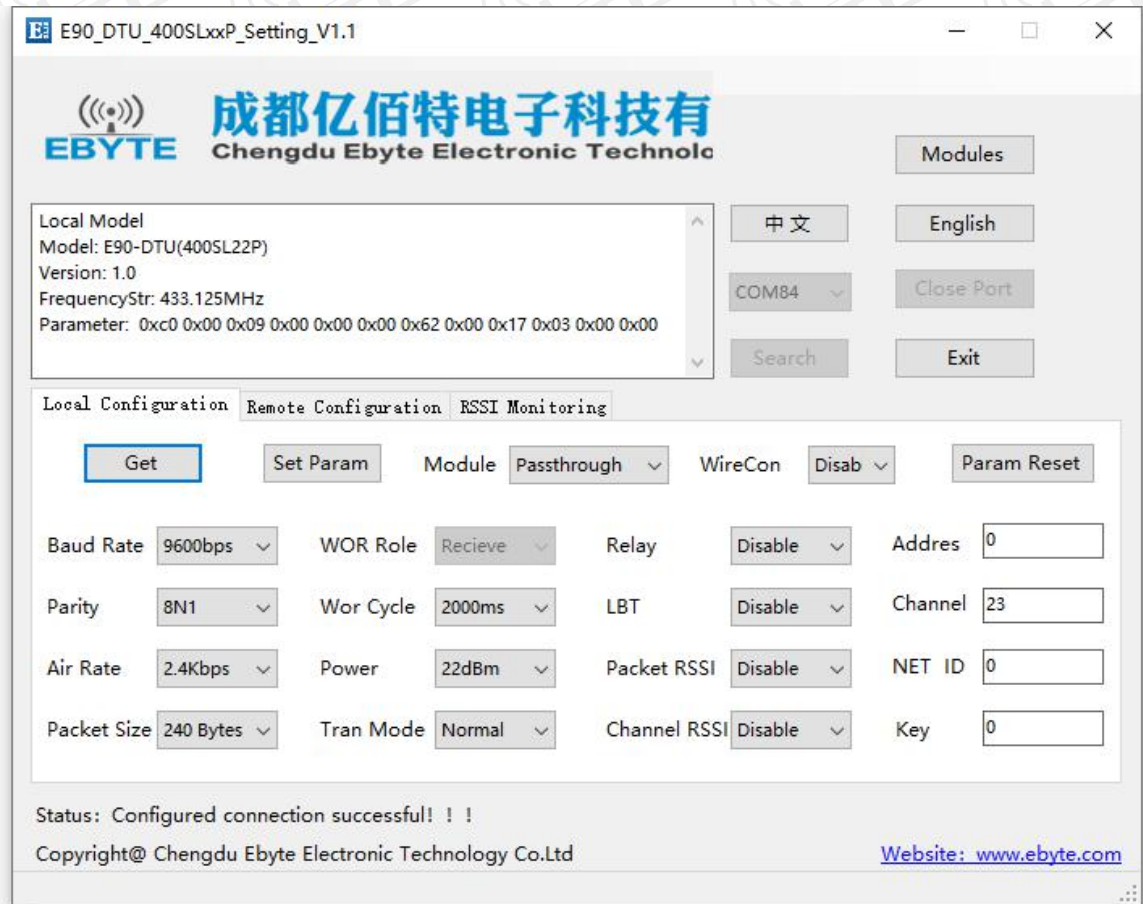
E90_DTU_400SLxxP_Setting_V1.1

EBYTE
成都亿佰特电子科技有
Chengdu Ebyte Electronic Technolo

Modules

Local Model
Model: E90-DTU(400SL22P)
Version: 1.0
FrequencyStr: 433.125MHz
Parameter: 0xc0 0x00 0x09 0x00 0x00 0x00 0x62 0x00 0x17 0x03 0x00 0x00

中文
English
COM84
Close Port
Search
Exit

Local Configuration | Remote Configuration | RSSI Monitoring

Get
Set Param
Module Passthrough
WireCon Disab
Param Reset

Baud Rate 9600bps
WOR Role Recieve
Relay Disable
Addres 0

Parity 8N1
Wor Cycle 2000ms
LBT Disable
Channel 23

Air Rate 2.4Kbps
Power 22dBm
Packet RSSI Disable
NET ID 0

Packet Size 240 Bytes
Tran Mode Normal
Channel RSSI Disable
Key 0

Status: Configured connection successful! ! !
Copyright@ Chengdu Ebyte Electronic Technology Co.Ltd
Website: www.ebyte.com